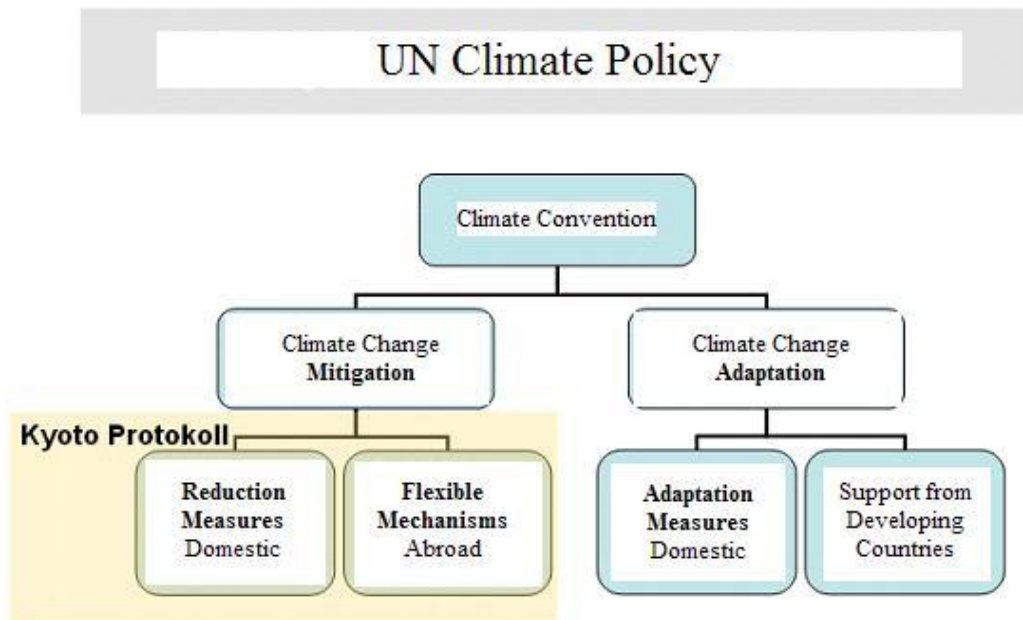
UN Climate Policy

Climate Convention

Climate Change **Mitigation**

Climate Change **Adaptation**

Kyoto Protokoll

**Reduction Measures** Domestic

**Flexible Mechanisms** Abroad

**Adaptation Measures** Domestic

Support from Developing Countries